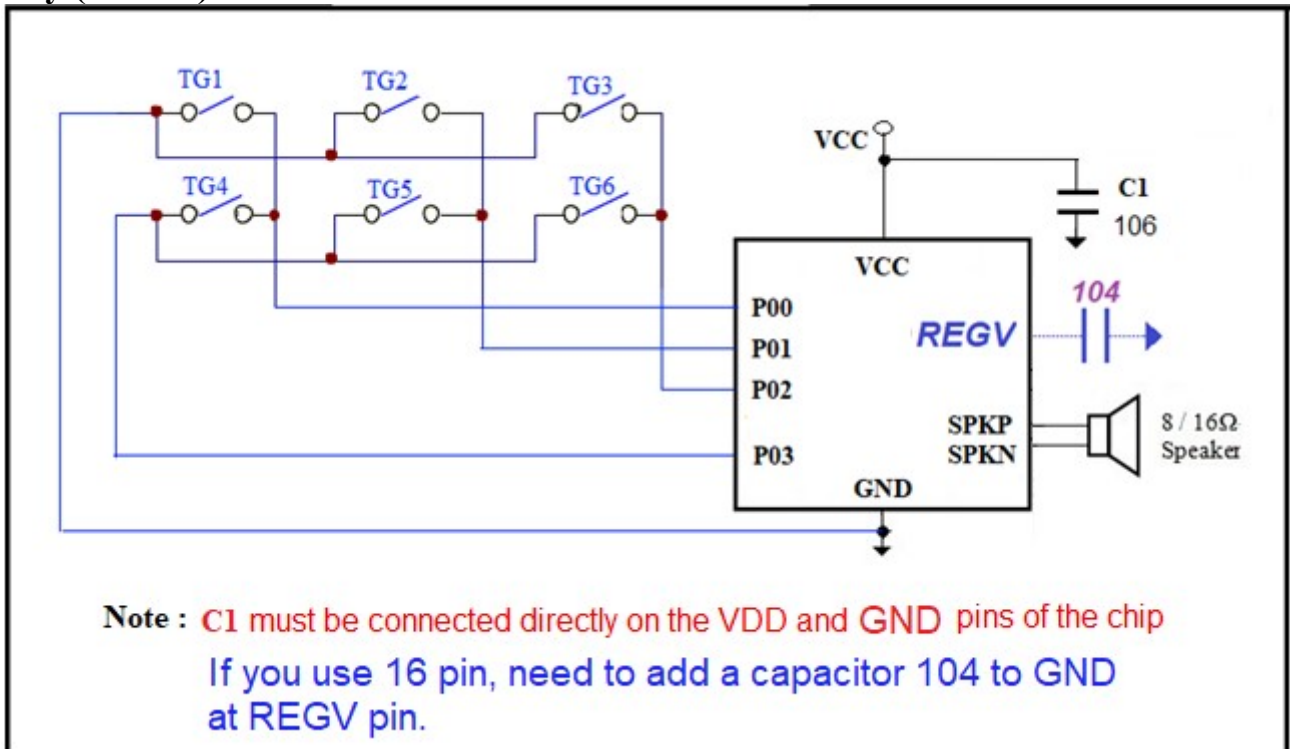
TG1 TG2 TG3
VCC
C1
106
TG4 TG5 TG6
VCC
104
P00
REGV
P01
P02
SPKP
SPKN
8 / 16Ω
Speaker
P03
GND

Note : C1 must be connected directly on the VDD and GND pins of the chip
If you use 16 pin, need to add a capacitor 104 to GND at REGV pin.